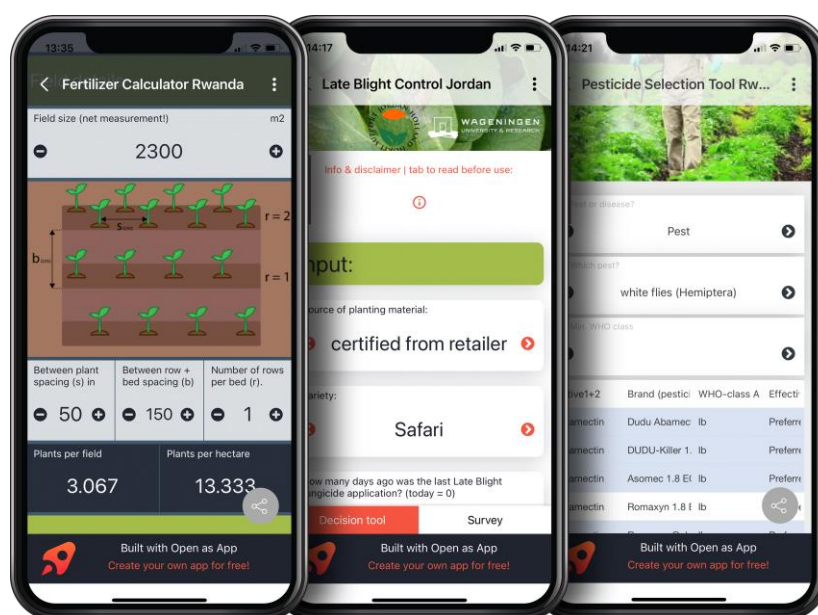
13:35

Fertilizer Calculator Rwanda

Field size (net measurement!)

m2

2300

$s_{cm}$

$b_{cm}$

r = 2

r = 1

Between plant spacing (s) in

Between row + bed spacing (b)

Number of rows per bed (r).

50

150

1

Plants per field

3.067

Plants per hectare

13.333

Built with Open as App

Create your own app for free!

14:17

Late Blight Control Jordan

WAGENINGEN UNIVERSITY & RESEARCH

Info & disclaimer | tab to read before use:

nput:

ource of planting material:

certified from retailer

ariety:

Safari

ow many days ago was the last Late Blight ngicide application? (today = 0)

Decision tool

Survey

Built with Open as App

Create your own app for free!

14:21

Pesticide Selection Tool Rw...

Pest

white flies (Hemiptera)

tive1+2 | Brand (pestici | WHO-class A | Effecti
amectin | Dudu Abamec | Ib | Preferr
amectin | DUDU-Killer 1. | Ib | Preferr
amectin | Asomec 1.8 E( | Ib | Preferr
amectin | Romaxyn 1.8 I | Ib |

Built with Open as App

Create your own app for free!